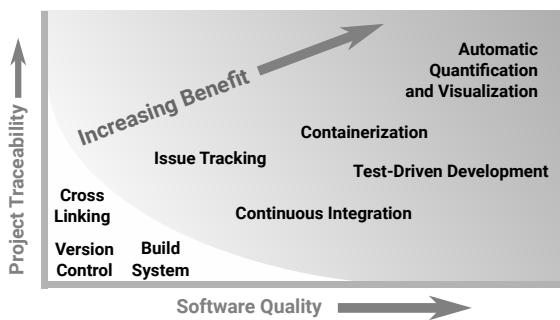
Project Traceability

Increasing Benefit

Automatic Quantification and Visualization

Containerization

Issue Tracking

Test-Driven Development

Cross Linking

Continuous Integration

Version Control

Build System

Software Quality